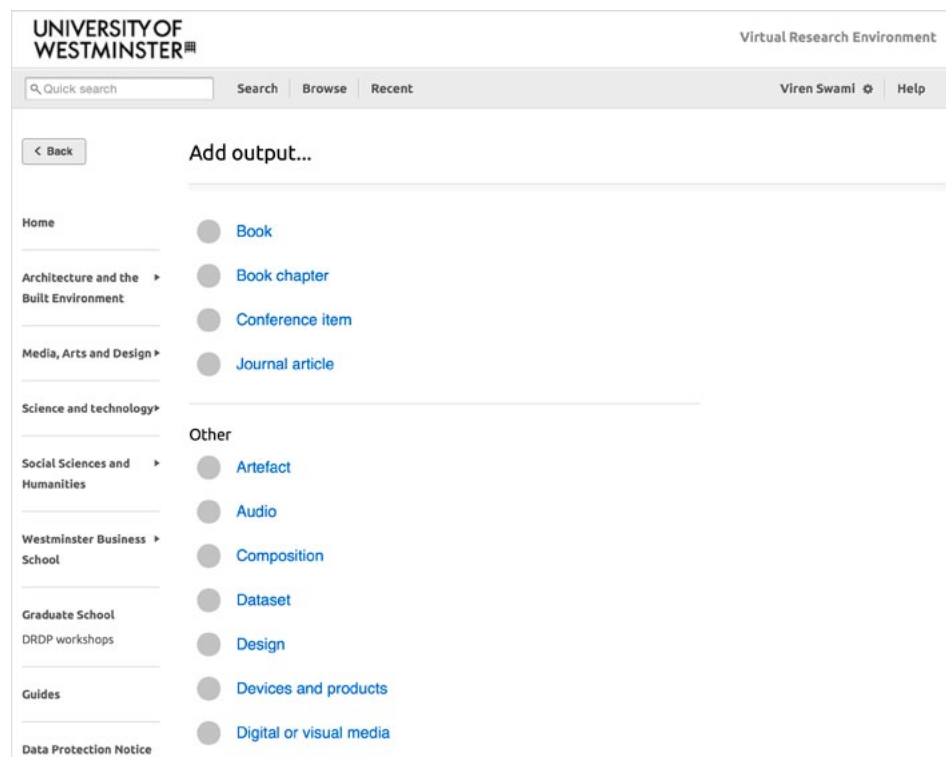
UNIVERSITY OF WESTMINSTER

Virtual Research Environment

Quick search

Search Browse Recent

Viren Swami Help

< Back

Add output...

Home

Architecture and the Built Environment

Media, Arts and Design

Science and technology

Social Sciences and Humanities

Westminster Business School

Graduate School

DRDP workshops

Guides

Data Protection Notice

Book

Book chapter

Conference item

Journal article

Other

Artefact

Audio

Composition

Dataset

Design

Devices and products

Digital or visual media